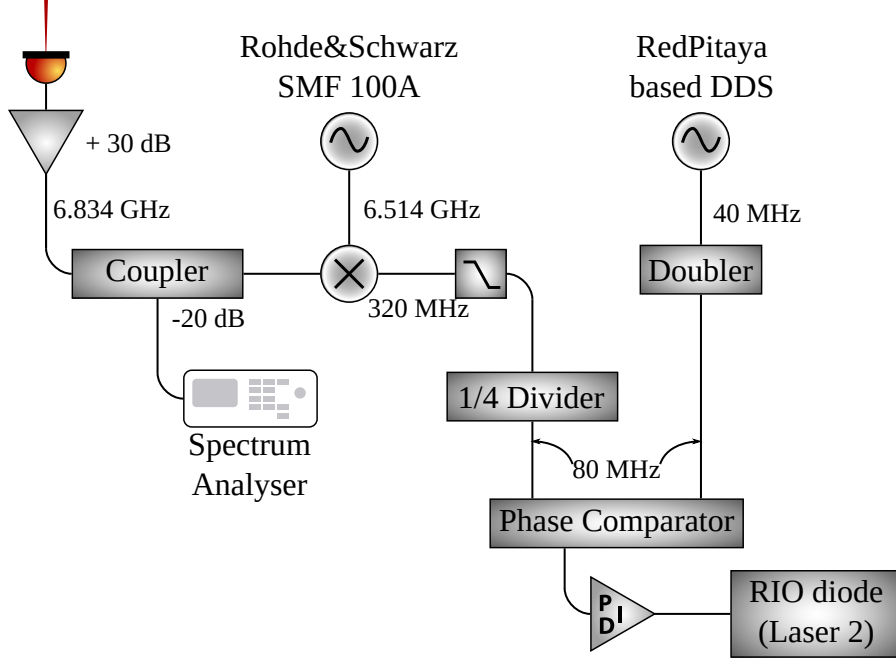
Rohde&Schwarz SMF 100A

RedPitaya based DDS

+ 30 dB

6.834 GHz

6.514 GHz

40 MHz

Coupler

Doubler

-20 dB

320 MHz

1/4 Divider

Spectrum Analyser

80 MHz

Phase Comparator

P I D

RIO diode (Laser 2)